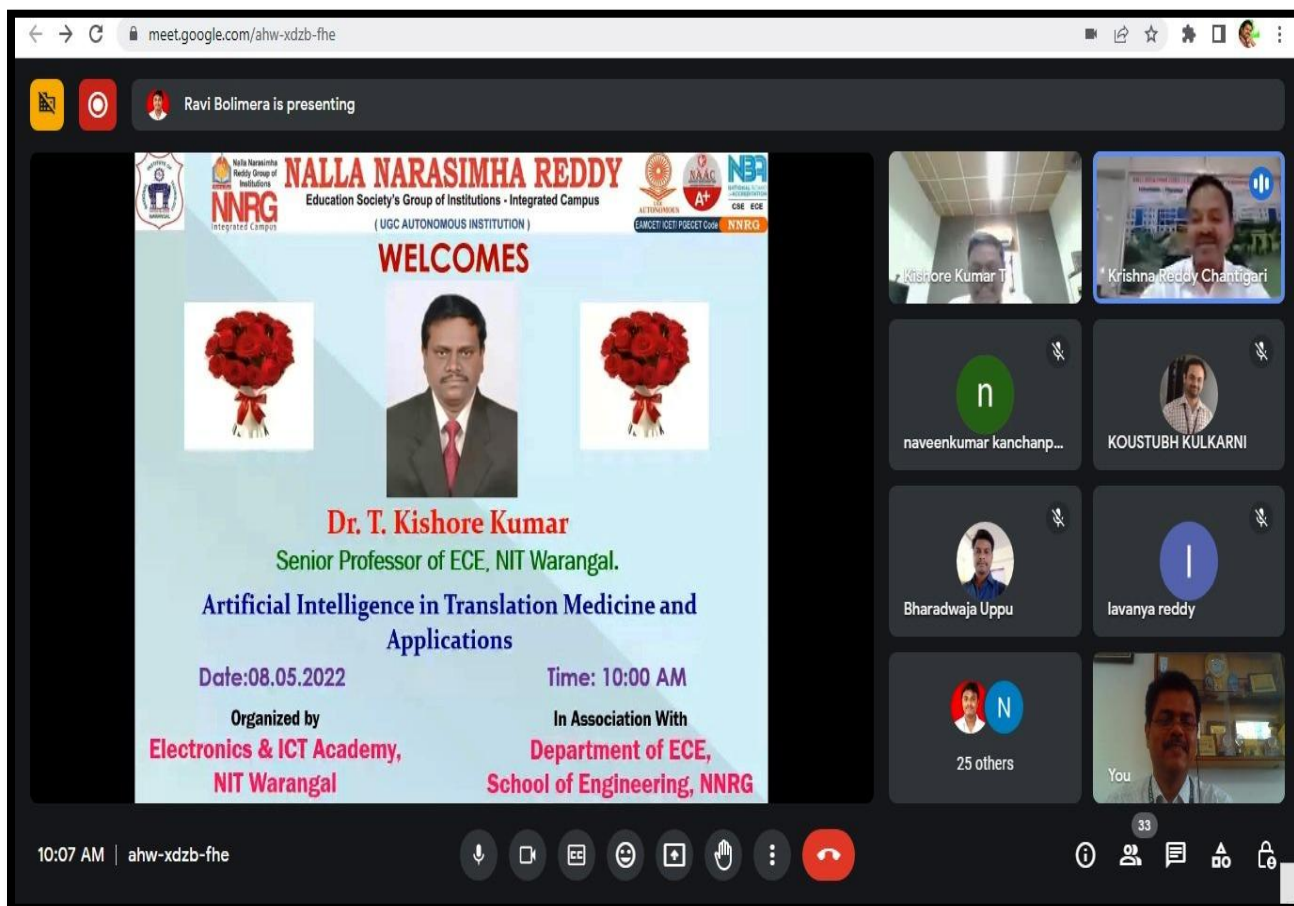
meet.google.com/ahw-xdzb-fhe

Ravi Bolimera is presenting

Nalla Narasimha Reddy Group of Institutions
NNRG
Integrated Campus

NALLA NARASIMHA REDDY
Education Society's Group of Institutions - Integrated Campus
( UGC AUTONOMOUS INSTITUTION )

NAAC A+
UGC AUTONOMOUS
NBA CSE ECE
EAMCET/ ICET/ PGECET Code NNRG

WELCOMES

Dr. T. Kishore Kumar
Senior Professor of ECE, NIT Warangal.

Artificial Intelligence in Translation Medicine and Applications

Date:08.05.2022

Time: 10:00 AM

Organized by
Electronics & ICT Academy, NIT Warangal

In Association With
Department of ECE, School of Engineering, NNRG

Kishore Kumar T

Krishna Reddy Chantigari

n
naveenkumar kanchanp...

KOUSTUBH KULKARNI

Bharadwaja Uppu

l
lavanya reddy

N
25 others

You

10:07 AM | ahw-xdzb-fhe

33